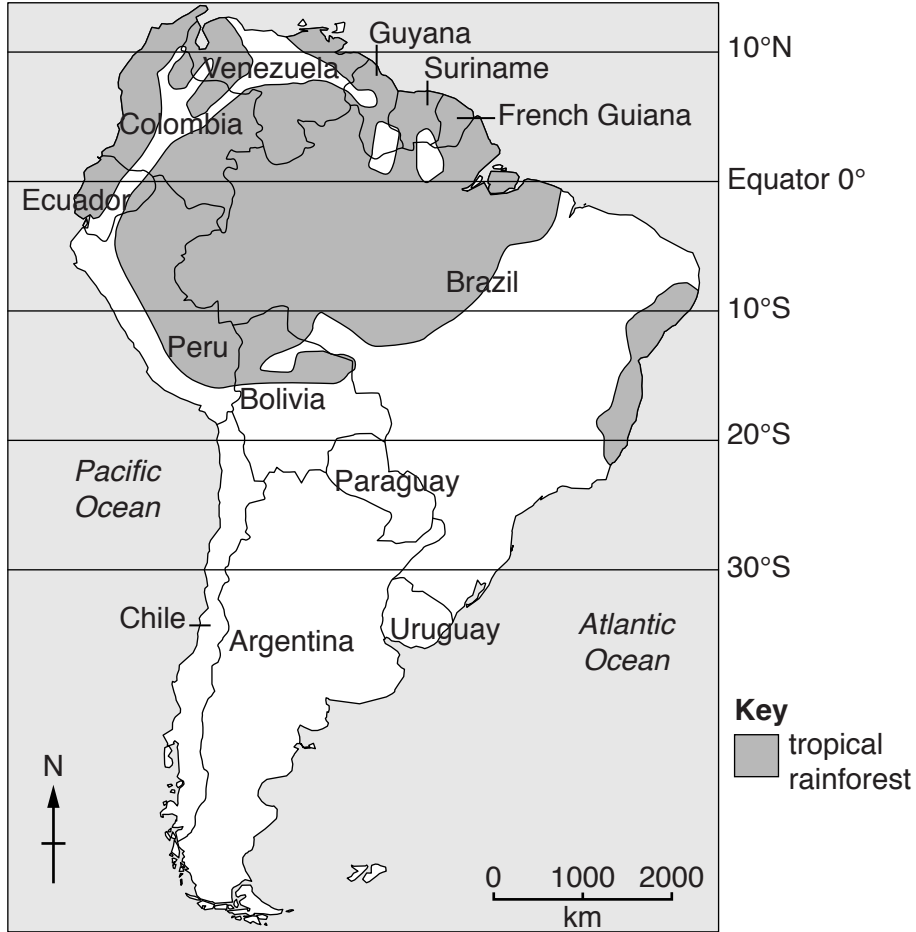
Guyana
Venezuela
Suriname
French Guiana
Colombia
Ecuador
Brazil
Peru
Bolivia
Paraguay
Pacific Ocean
Chile
Argentina
Uruguay
Atlantic Ocean

10°N
Equator 0°
10°S
20°S
30°S

N

0 1000 2000
km

Key
tropical rainforest